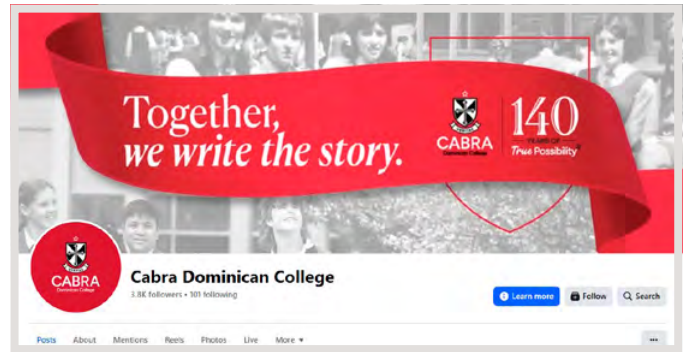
Together,
we write the story.

CABRA
Dominican College

140
YEARS OF
True Possibility

CABRA
Dominican College

Cabra Dominican College
3.8K followers • 101 following

Learn more
Follow
Search

Posts
About
Mentions
Reels
Photos
Live
More ▾
•••